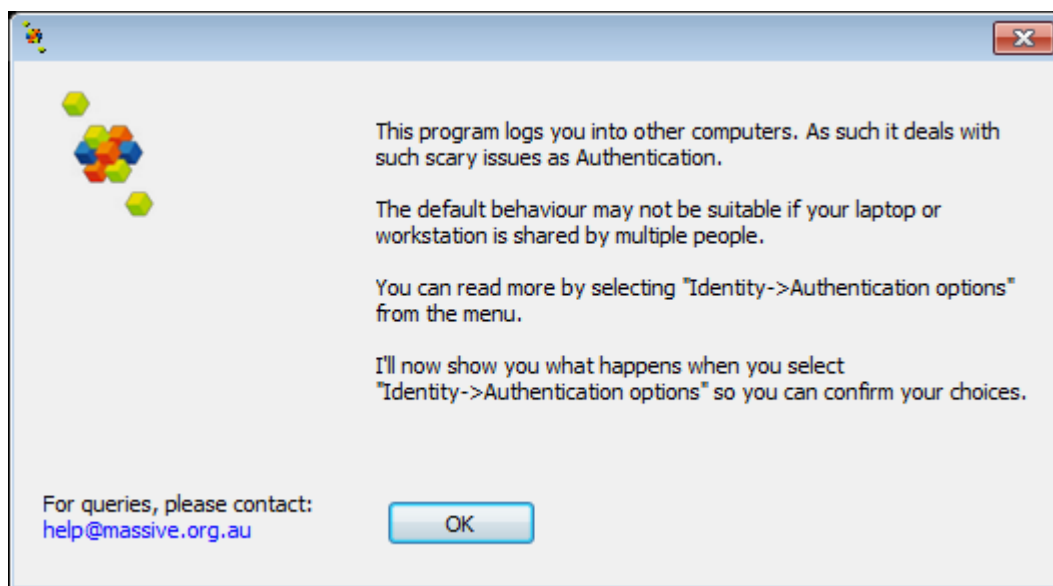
This program logs you into other computers. As such it deals with such scary issues as Authentication.

The default behaviour may not be suitable if your laptop or workstation is shared by multiple people.

You can read more by selecting "Identity->Authentication options" from the menu.

I'll now show you what happens when you select "Identity->Authentication options" so you can confirm your choices.

For queries, please contact:
help@massive.org.au

OK